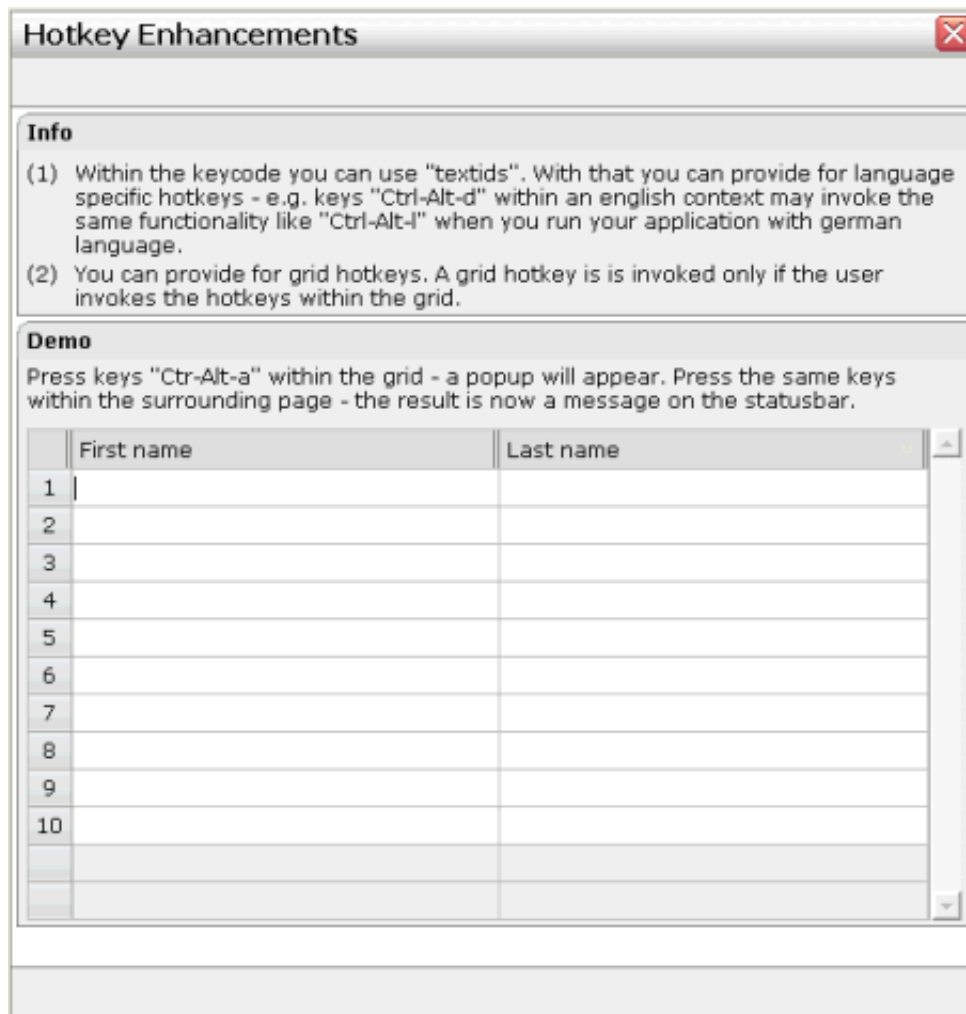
Hotkey Enhancements

Info

(1) Within the keycode you can use "textids". With that you can provide for language specific hotkeys - e.g. keys "Ctrl-Alt-d" within an english context may invoke the same functionality like "Ctrl-Alt-l" when you run your application with german language.

(2) You can provide for grid hotkeys. A grid hotkey is is invoked only if the user invokes the hotkeys within the grid.

Demo

Press keys "Ctr-Alt-a" within the grid - a popup will appear. Press the same keys within the surrounding page - the result is now a message on the statusbar.

| | First name | Last name |
|---|---|---|
| 1 | | |
| 2 | | |
| 3 | | |
| 4 | | |
| 5 | | |
| 6 | | |
| 7 | | |
| 8 | | |
| 9 | | |
| 10 | | |
| | | |
| | | |